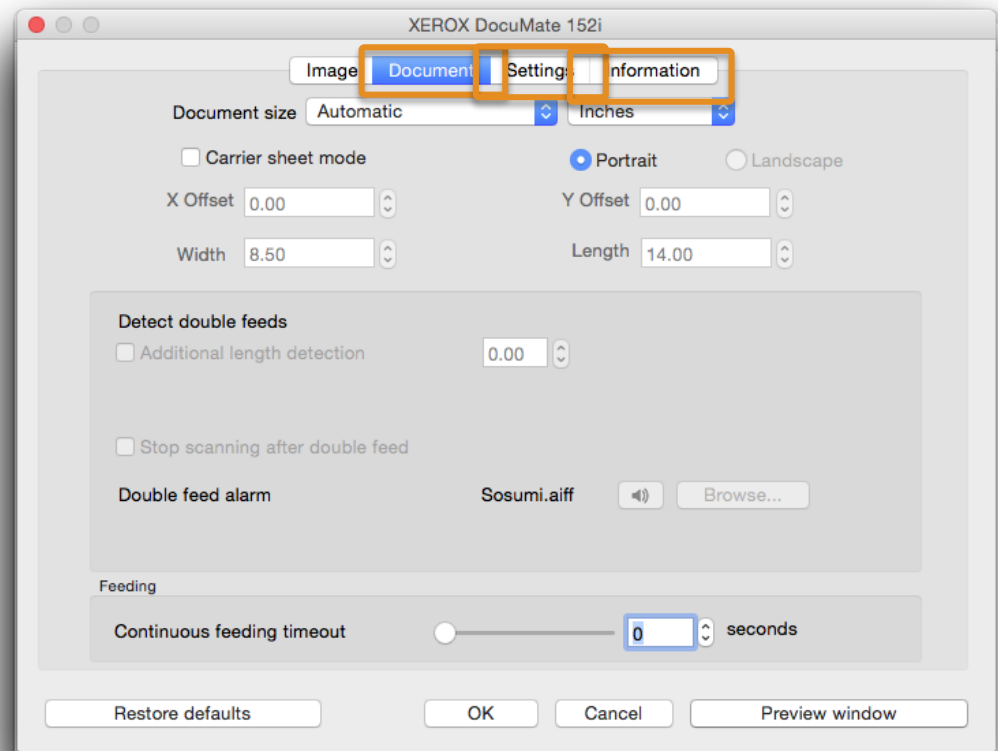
XEROX DocuMate 152i

Image Document Settings Information

Document size Automatic Inches

Carrier sheet mode

Portrait Landscape

X Offset 0.00

Y Offset 0.00

Width 8.50

Length 14.00

Detect double feeds

Additional length detection 0.00

Stop scanning after double feed

Double feed alarm Sosumi.aiff Browse...

Feeding

Continuous feeding timeout 0 seconds

Restore defaults OK Cancel Preview window